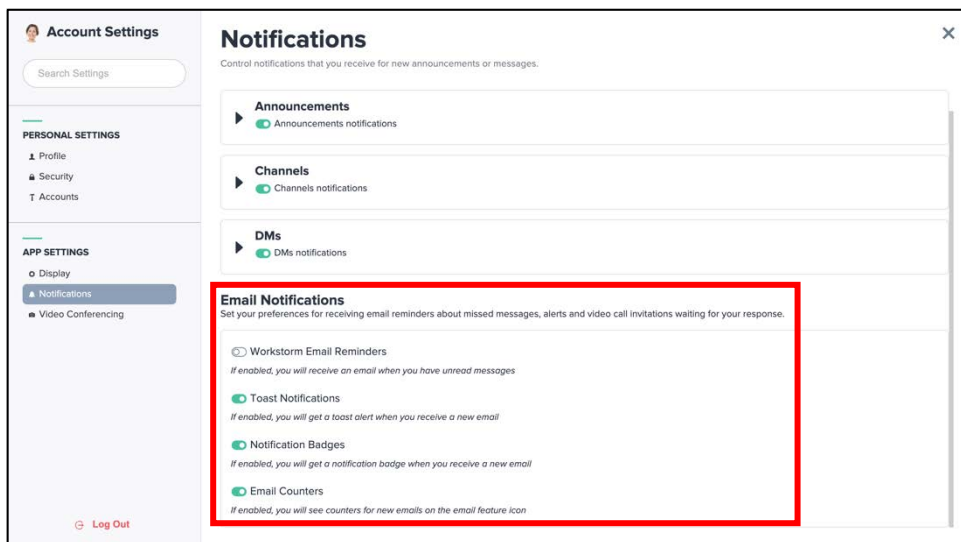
Account Settings

Search Settings

PERSONAL SETTINGS
Profile
Security
Accounts

APP SETTINGS
Display
Notifications
Video Conferencing

Log Out

Notifications
Control notifications that you receive for new announcements or messages.

×

Announcements
Announcements notifications

Channels
Channels notifications

DMs
DMs notifications

Email Notifications
Set your preferences for receiving email reminders about missed messages, alerts and video call invitations waiting for your response.

Workstorm Email Reminders
If enabled, you will receive an email when you have unread messages

Toast Notifications
If enabled, you will get a toast alert when you receive a new email

Notification Badges
If enabled, you will get a notification badge when you receive a new email

Email Counters
If enabled, you will see counters for new emails on the email feature icon